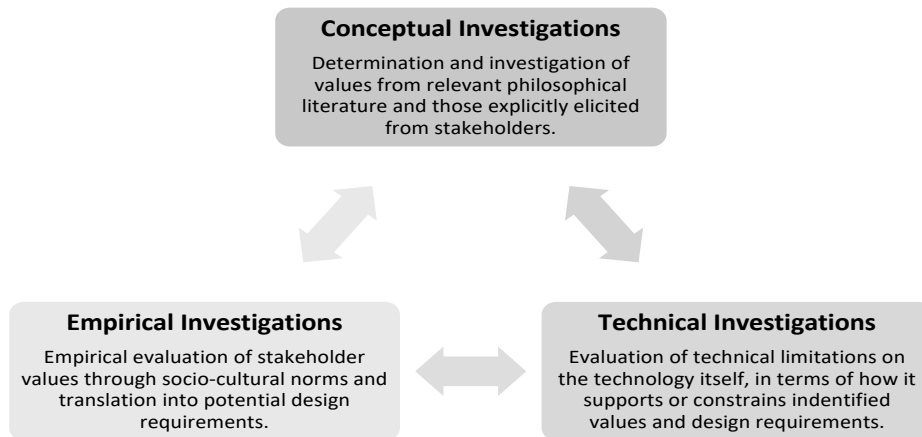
**Conceptual Investigations**

Determination and investigation of values from relevant philosophical literature and those explicitly elicited from stakeholders.

**Empirical Investigations**

Empirical evaluation of stakeholder values through socio-cultural norms and translation into potential design requirements.

**Technical Investigations**

Evaluation of technical limitations on the technology itself, in terms of how it supports or constrains indentified values and design requirements.